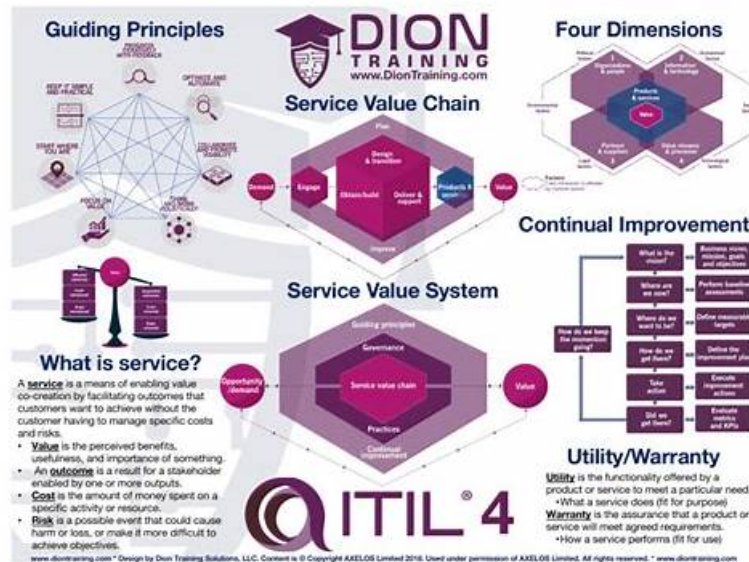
Guiding Principles

PROGRESS ITERATIVELY WITH FEEDBACK

KEEP IT SIMPLE AND PRACTICAL

OPTIMIZE AND AUTOMATE

START WHERE YOU ARE

COLLABORATE AND PROMOTE VISIBILITY

FOCUS ON VALUE

THINK AND WORK HOLISTICALLY

DION TRAINING
www.DionTraining.com

Service Value Chain

Plan

Demand

Engage

Design & transition

Obtain/build

Deliver & support

Products & services

Value

Improve

Four Dimensions

Organizations & people

Information & technology

Products & services

Value

Partners & suppliers

Value streams & processes

Continual Improvement

What is the vision?

Business vision, mission, goals and objectives

Where are we now?

Perform baseline assessments

Where do we want to be?

Define measurable targets

How do we keep the momentum going?

How do we get there?

Define the improvement plan

Take action

Execute improvement actions

Did we get there?

Evaluate metrics and KPIs

Service Value System

Guiding principles

Governance

Opportunity /demand

Service value chain

Value

Practices

Continual improvement

What is service?

A service is a means of enabling value co-creation by facilitating outcomes that customers want to achieve without the customer having to manage specific costs and risks.

• Value is the perceived benefits, usefulness, and importance of something.
• An outcome is a result for a stakeholder enabled by one or more outputs.
• Cost is the amount of money spent on a specific activity or resource.
• Risk is a possible event that could cause harm or loss, or make it more difficult to achieve objectives.

Utility/Warranty

Utility is the functionality offered by a product or service to meet a particular need
•What a service does (fit for purpose)
Warranty is the assurance that a product or service will meet agreed requirements.
•How a service performs (fit for use)

ITIL® 4

www.diontraining.com * Design by Dion Training Solutions, LLC. Content is © Copyright AXELOS Limited 2019. Used under permission of AXELOS Limited. All rights reserved. * www.diontraining.com